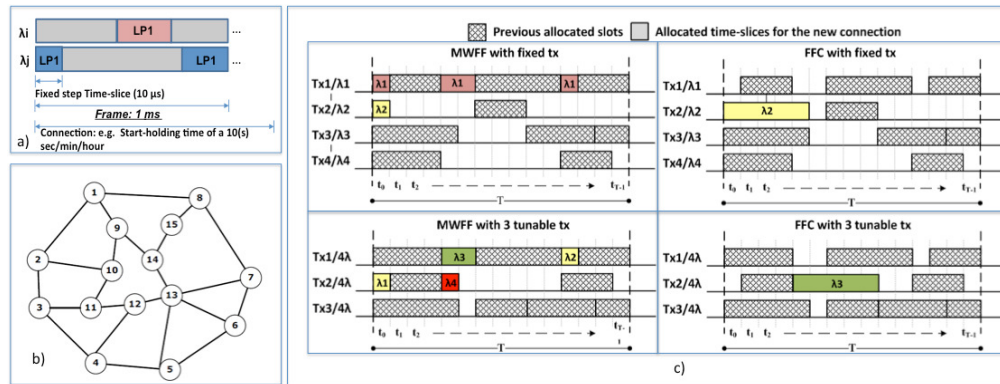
λi LP1 ...
λj LP1 LP1 ...
Fixed step Time-slice (10 μs)
Frame: 1 ms
Connection: e.g. Start-holding time of a 10(s) sec/min/hour
a)

1 8 9 15 2 10 14 7 3 11 12 13 6 4 5
b)

Previous allocated slots
Allocated time-slices for the new connection

MWFF with fixed tx
Tx1/λ1 λ1 λ1 λ1
Tx2/λ2 λ2
Tx3/λ3
Tx4/λ4
$t_0$ $t_1$ $t_2$ $t_{T-1}$
T

FFC with fixed tx
Tx1/λ1
Tx2/λ2 λ2
Tx3/λ3
Tx4/λ4
$t_0$ $t_1$ $t_2$ $t_{T-1}$
T

MWFF with 3 tunable tx
Tx1/4λ λ3 λ2
Tx2/4λ λ1 λ4
Tx3/4λ
$t_0$ $t_1$ $t_2$ $t_{T-}$
T

FFC with 3 tunable tx
Tx1/4λ
Tx2/4λ λ3
Tx3/4λ
$t_0$ $t_1$ $t_2$ $t_{T-1}$
T
c)